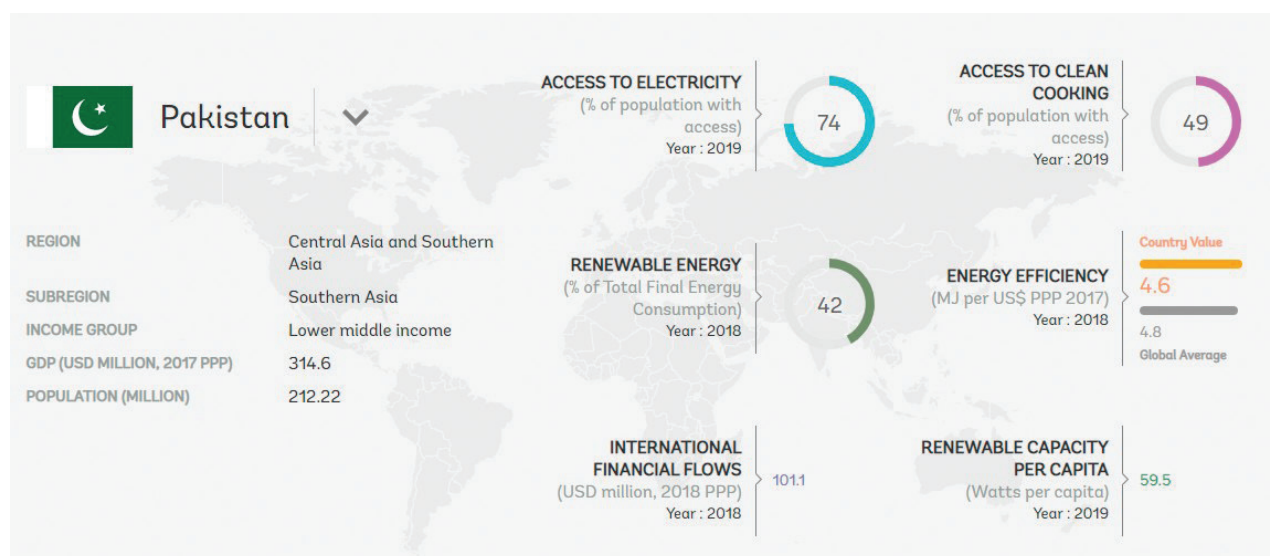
Pakistan

REGION | Central Asia and Southern Asia
SUBREGION | Southern Asia
INCOME GROUP | Lower middle income
GDP (USD MILLION, 2017 PPP) | 314.6
POPULATION (MILLION) | 212.22

ACCESS TO ELECTRICITY
(% of population with access)
Year : 2019
74

ACCESS TO CLEAN COOKING
(% of population with access)
Year : 2019
49

RENEWABLE ENERGY
(% of Total Final Energy Consumption)
Year : 2018
42

ENERGY EFFICIENCY
(MJ per US$ PPP 2017)
Year : 2018
Country Value
4.6
4.8
Global Average

INTERNATIONAL FINANCIAL FLOWS
(USD million, 2018 PPP)
Year : 2018
101.1

RENEWABLE CAPACITY PER CAPITA
(Watts per capita)
Year : 2019
59.5